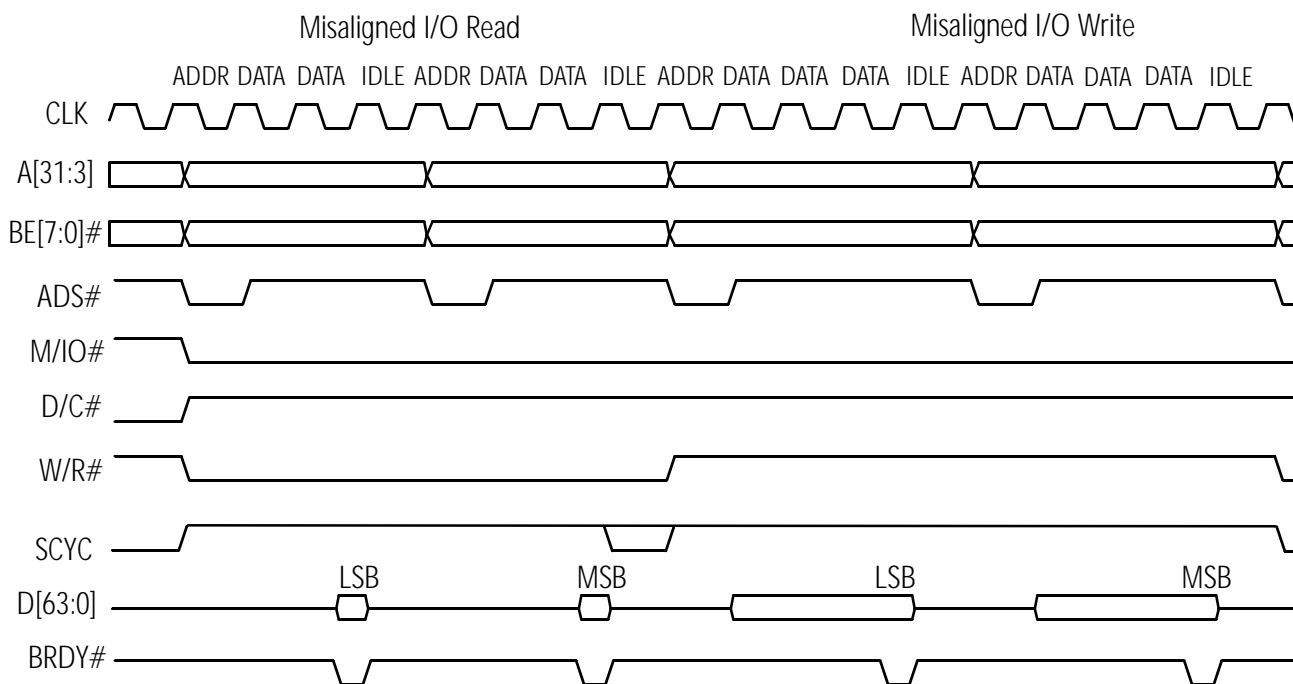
Misaligned I/O Read

Misaligned I/O Write

ADDR DATA DATA IDLE ADDR DATA DATA IDLE ADDR DATA DATA DATA IDLE ADDR DATA DATA DATA IDLE

CLK

A[31:3]

BE[7:0]#

ADS#

M/IO#

D/C#

W/R#

SCYC

LSB

MSB

LSB

MSB

D[63:0]

BRDY#